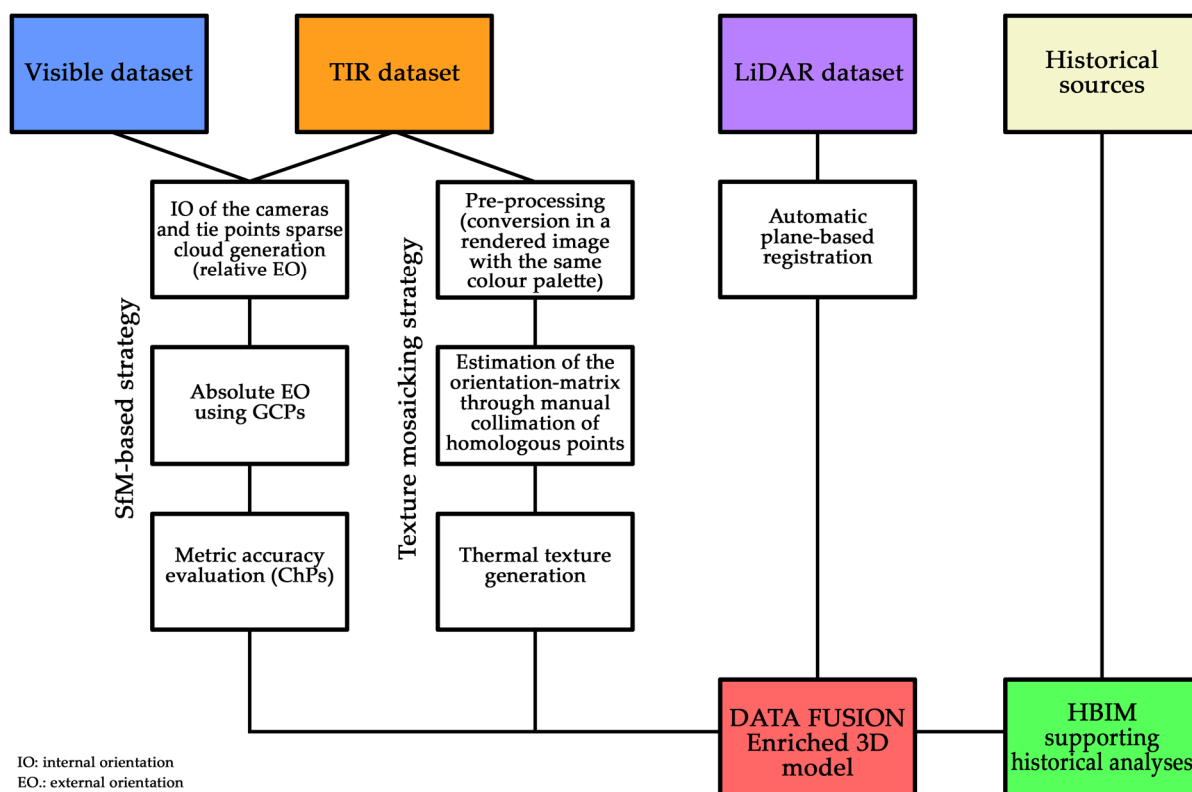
Visible dataset

TIR dataset

LiDAR dataset

Historical sources

SfM-based strategy

IO of the cameras and tie points sparse cloud generation (relative EO)

Absolute EO using GCPs

Metric accuracy evaluation (ChPs)

Texture mosaicking strategy

Pre-processing (conversion in a rendered image with the same colour palette)

Estimation of the orientation-matrix through manual collimation of homologous points

Thermal texture generation

Automatic plane-based registration

DATA FUSION Enriched 3D model

HBIM supporting historical analyses

IO: internal orientation
EO.: external orientation